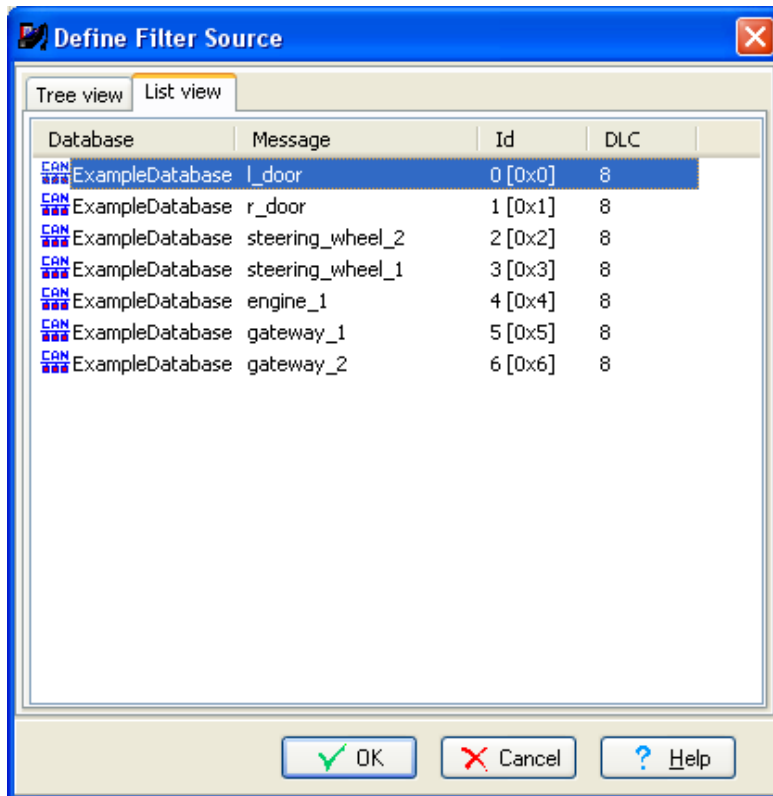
Define Filter Source

Tree view | List view

| Database | Message | Id | DLC |
|---|---|---|---|
| CAN ExampleDatabase | l_door | 0 [0x0] | 8 |
| CAN ExampleDatabase | r_door | 1 [0x1] | 8 |
| CAN ExampleDatabase | steering_wheel_2 | 2 [0x2] | 8 |
| CAN ExampleDatabase | steering_wheel_1 | 3 [0x3] | 8 |
| CAN ExampleDatabase | engine_1 | 4 [0x4] | 8 |
| CAN ExampleDatabase | gateway_1 | 5 [0x5] | 8 |
| CAN ExampleDatabase | gateway_2 | 6 [0x6] | 8 |

OK  Cancel  ? Help